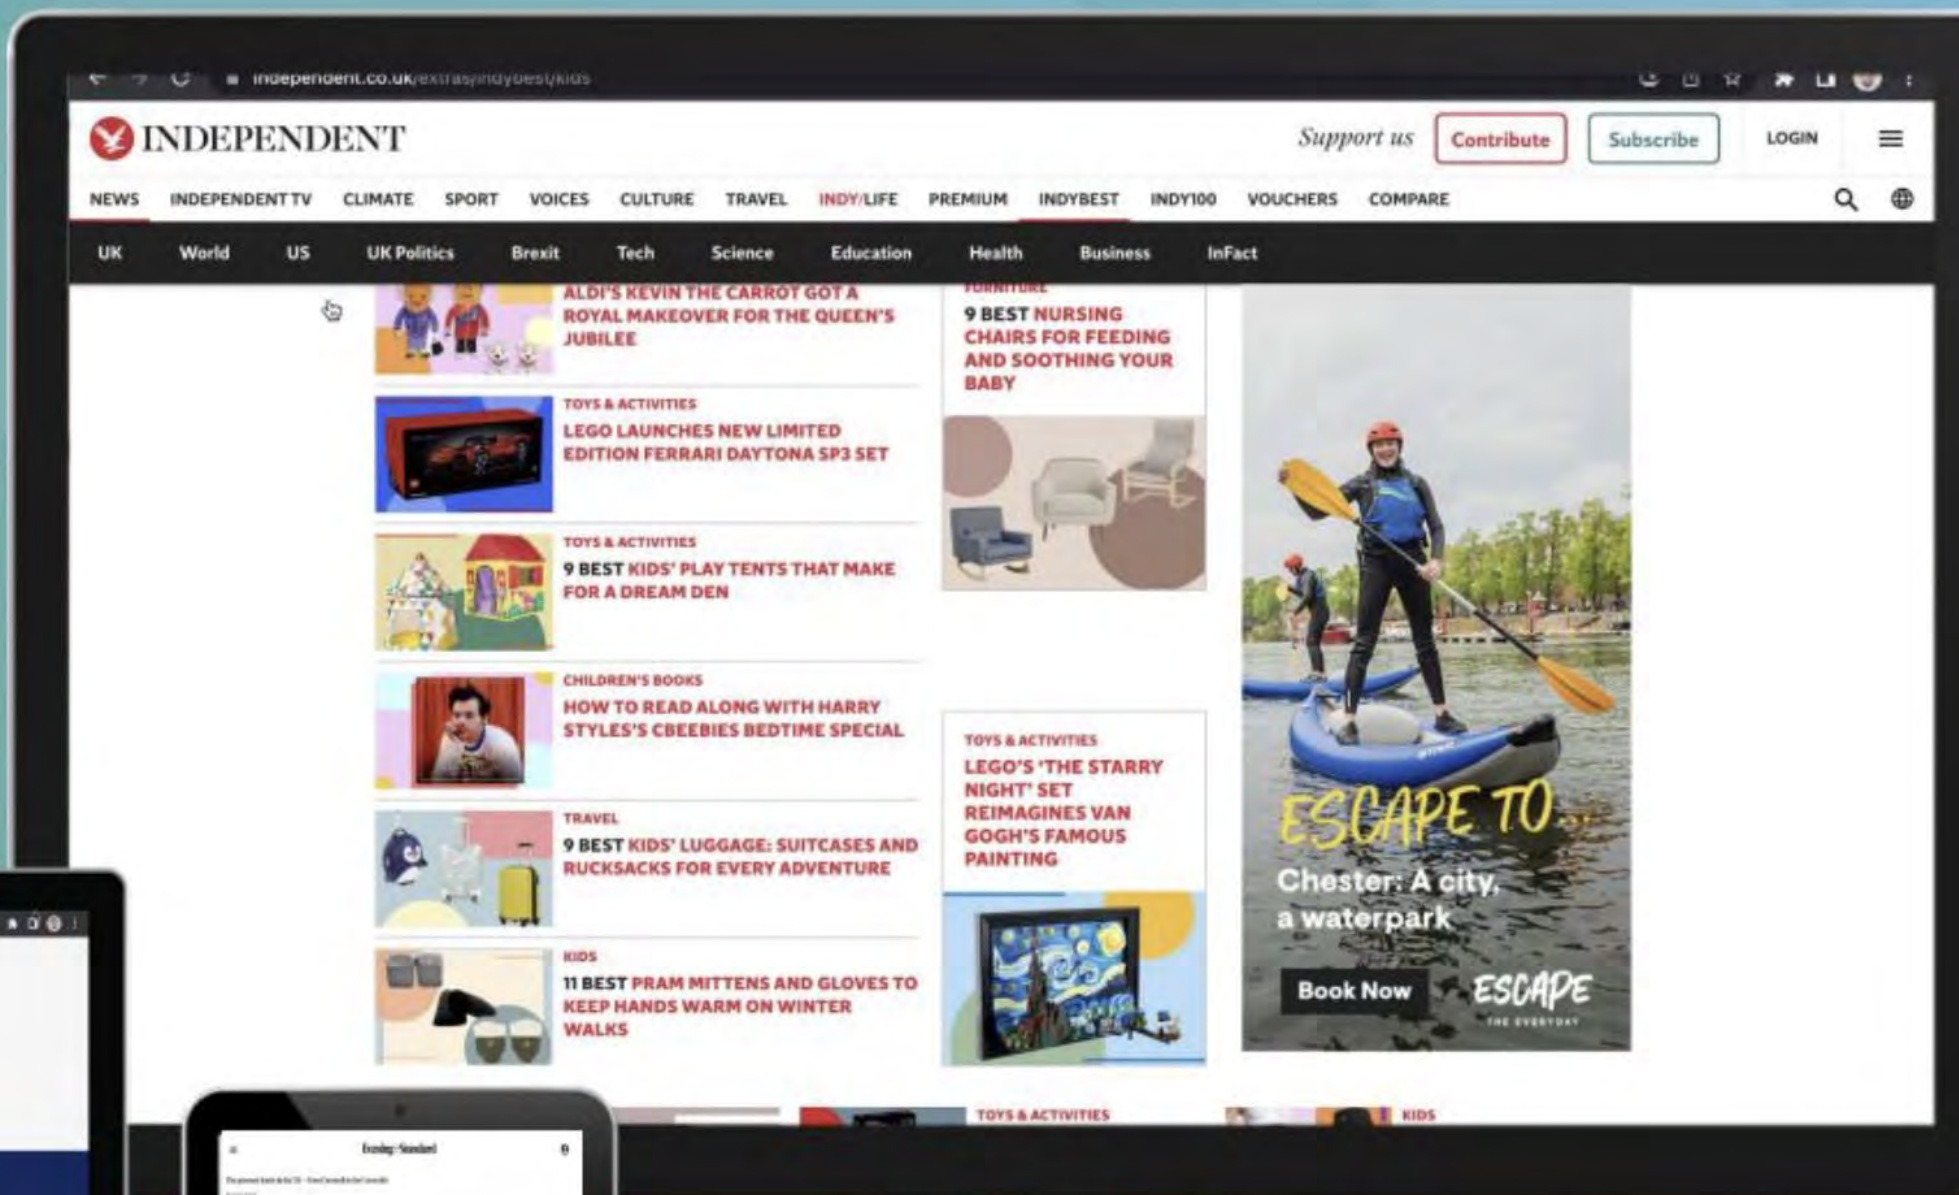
independent.co.uk/extras/indybest/kids

INDEPENDENT

Support us
Contribute
Subscribe
LOGIN

NEWS
INDEPENDENT TV
CLIMATE
SPORT
VOICES
CULTURE
TRAVEL
INDY/LIFE
PREMIUM
INDYBEST
INDY100
VOUCHERS
COMPARE

UK
World
US
UK Politics
Brexit
Tech
Science
Education
Health
Business
InFact

ALDI'S KEVIN THE CARROT GOT A ROYAL MAKEOVER FOR THE QUEEN'S JUBILEE

TOYS & ACTIVITIES
LEGO LAUNCHES NEW LIMITED EDITION FERRARI DAYTONA SP3 SET

TOYS & ACTIVITIES
9 BEST KIDS' PLAY TENTS THAT MAKE FOR A DREAM DEN

CHILDREN'S BOOKS
HOW TO READ ALONG WITH HARRY STYLES'S CBEEBIES BEDTIME SPECIAL

TRAVEL
9 BEST KIDS' LUGGAGE: SUITCASES AND RUCKSACKS FOR EVERY ADVENTURE

KIDS
11 BEST PRAM MITTENS AND GLOVES TO KEEP HANDS WARM ON WINTER WALKS

FURNITURE
9 BEST NURSING CHAIRS FOR FEEDING AND SOOTHING YOUR BABY

TOYS & ACTIVITIES
LEGO'S 'THE STARRY NIGHT' SET REIMAGINES VAN GOGH'S FAMOUS PAINTING

ESCAPE TO...
Chester: A city, a waterpark
Book Now
ESCAPE
THE EVERYDAY

TOYS & ACTIVITIES
KIDS

Evening Standard